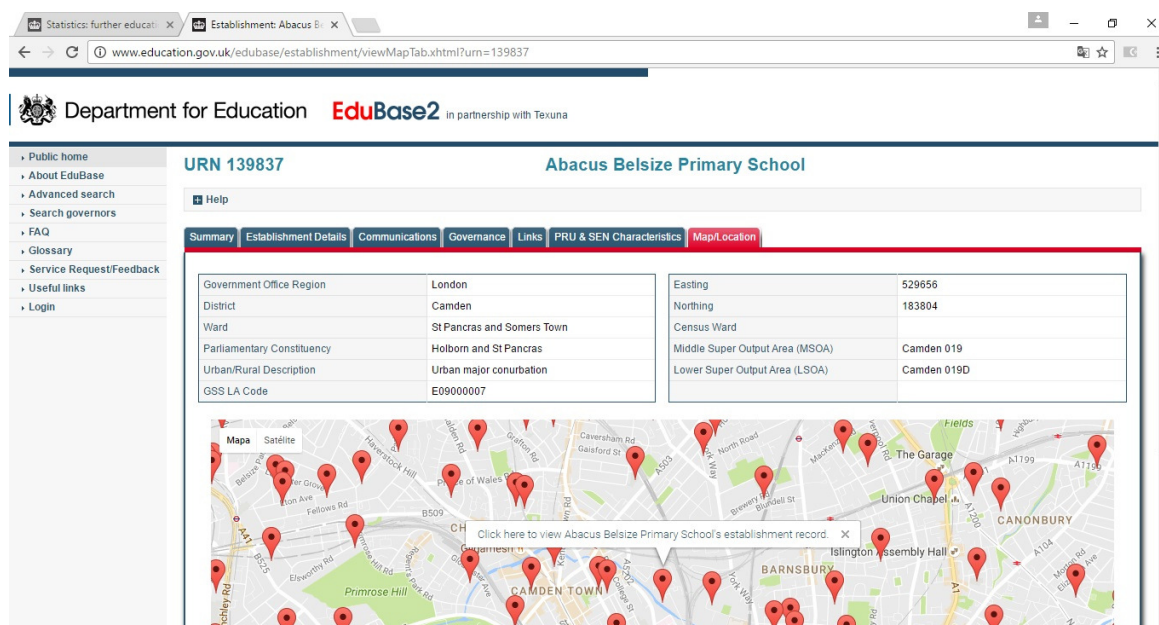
Statistics: further educati ×
Establishment: Abacus Be ×

www.education.gov.uk/edubase/establishment/viewMapTab.xhtml?urn=139837

Department for Education EduBase2 in partnership with Texuna

Public home
About EduBase
Advanced search
Search governors
FAQ
Glossary
Service Request/Feedback
Useful links
Login

URN 139837
Abacus Belsize Primary School

Help

Summary | Establishment Details | Communications | Governance | Links | PRU & SEN Characteristics | Map/Location

| | |
|---|---|
| Government Office Region | London |
| District | Camden |
| Ward | St Pancras and Somers Town |
| Parliamentary Constituency | Holborn and St Pancras |
| Urban/Rural Description | Urban major conurbation |
| GSS LA Code | E09000007 |

| | |
|---|---|
| Easting | 529656 |
| Northing | 183804 |
| Census Ward | |
| Middle Super Output Area (MSOA) | Camden 019 |
| Lower Super Output Area (LSOA) | Camden 019D |

Mapa Satélite

Click here to view Abacus Belsize Primary School's establishment record. ×

Haverstock Hill
Caversham Rd
Gaisford St
North Road
Prince of Wales Rd
Fellows Rd
B509
Elsworthy Rd
Primrose Hill
CAMDEN TOWN
BARNSBURY
Brewery Rd
Blundell St
The Garage
Union Chapel
CANONBURY
Islington Assembly Hall
Fields
A1199
A1200
A104
A1
A503
A41
B525
York Way